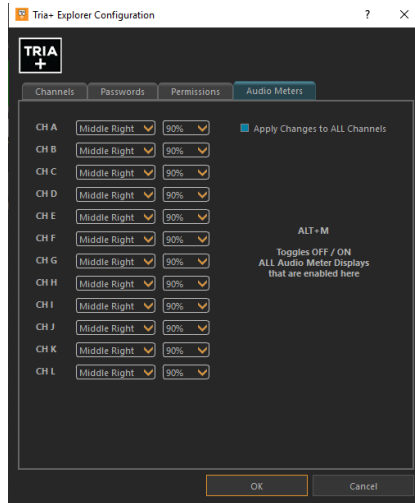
Tria+ Explorer Configuration ? ×

TRIA +

Channels Passwords Permissions Audio Meters

| | | |
|---|---|---|
| CH A | Middle Right | 90% |
| CH B | Middle Right | 90% |
| CH C | Middle Right | 90% |
| CH D | Middle Right | 90% |
| CH E | Middle Right | 90% |
| CH F | Middle Right | 90% |
| CH G | Middle Right | 90% |
| CH H | Middle Right | 90% |
| CH I | Middle Right | 90% |
| CH J | Middle Right | 90% |
| CH K | Middle Right | 90% |
| CH L | Middle Right | 90% |

Apply Changes to ALL Channels

ALT+M

Toggles OFF / ON
ALL Audio Meter Displays
that are enabled here

OK Cancel